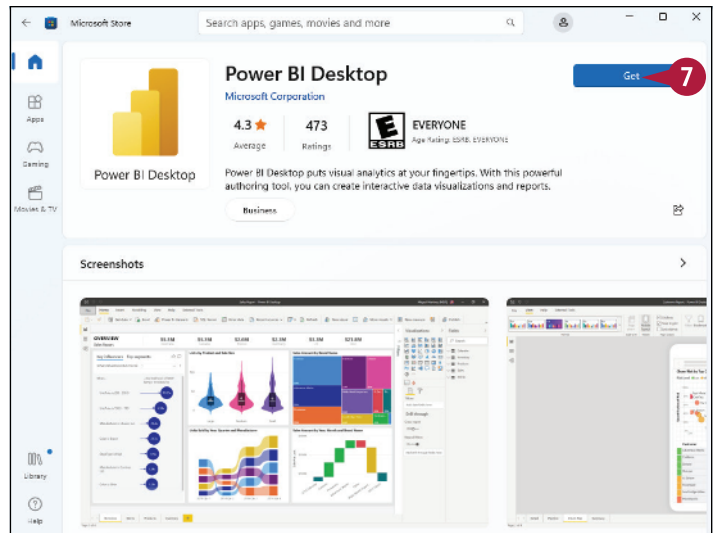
Microsoft Store

Search apps, games, movies and more

Apps

Gaming

Movies & TV

Library

Help

Power BI Desktop

Power BI Desktop

Microsoft Corporation

4.3 ★
Average

473
Ratings

EVERYONE
Age Rating: ESRB. EVERYONE

Power BI Desktop puts visual analytics at your fingertips. With this powerful authoring tool, you can create interactive data visualizations and reports.

Business

Get

7

Screenshots

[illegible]